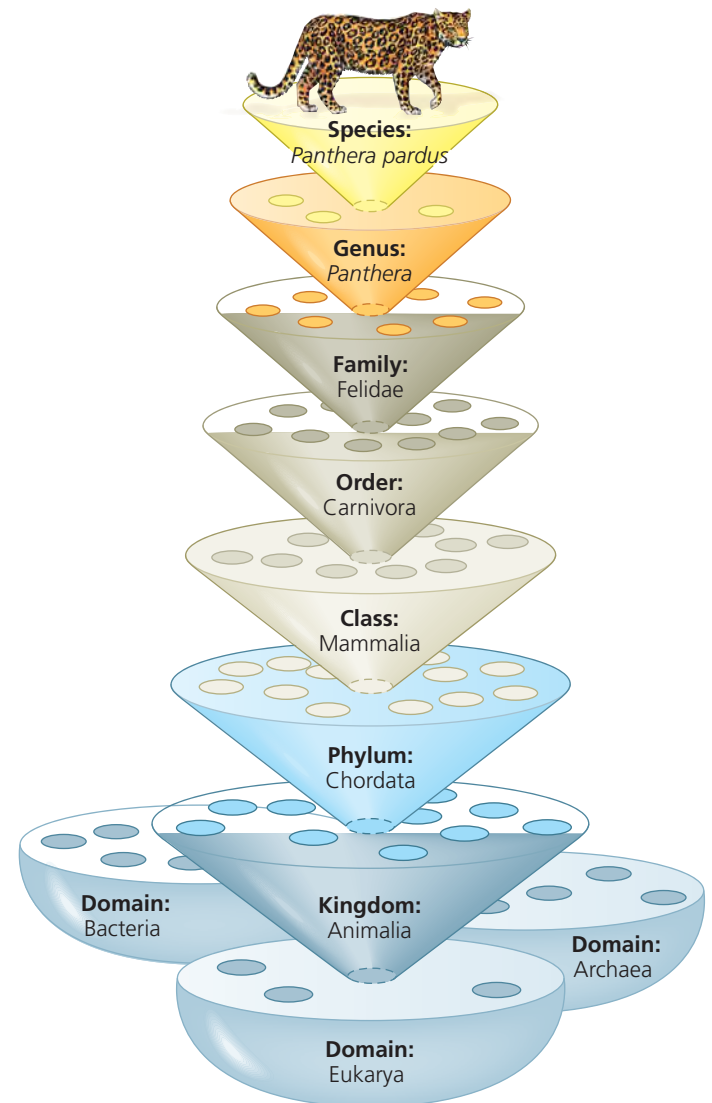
**Species:**
*Panthera pardus*

**Genus:**
*Panthera*

**Family:**
Felidae

**Order:**
Carnivora

**Class:**
Mammalia

**Phylum:**
Chordata

**Domain:**
Bacteria

**Kingdom:**
Animalia

**Domain:**
Archaea

**Domain:**
Eukarya